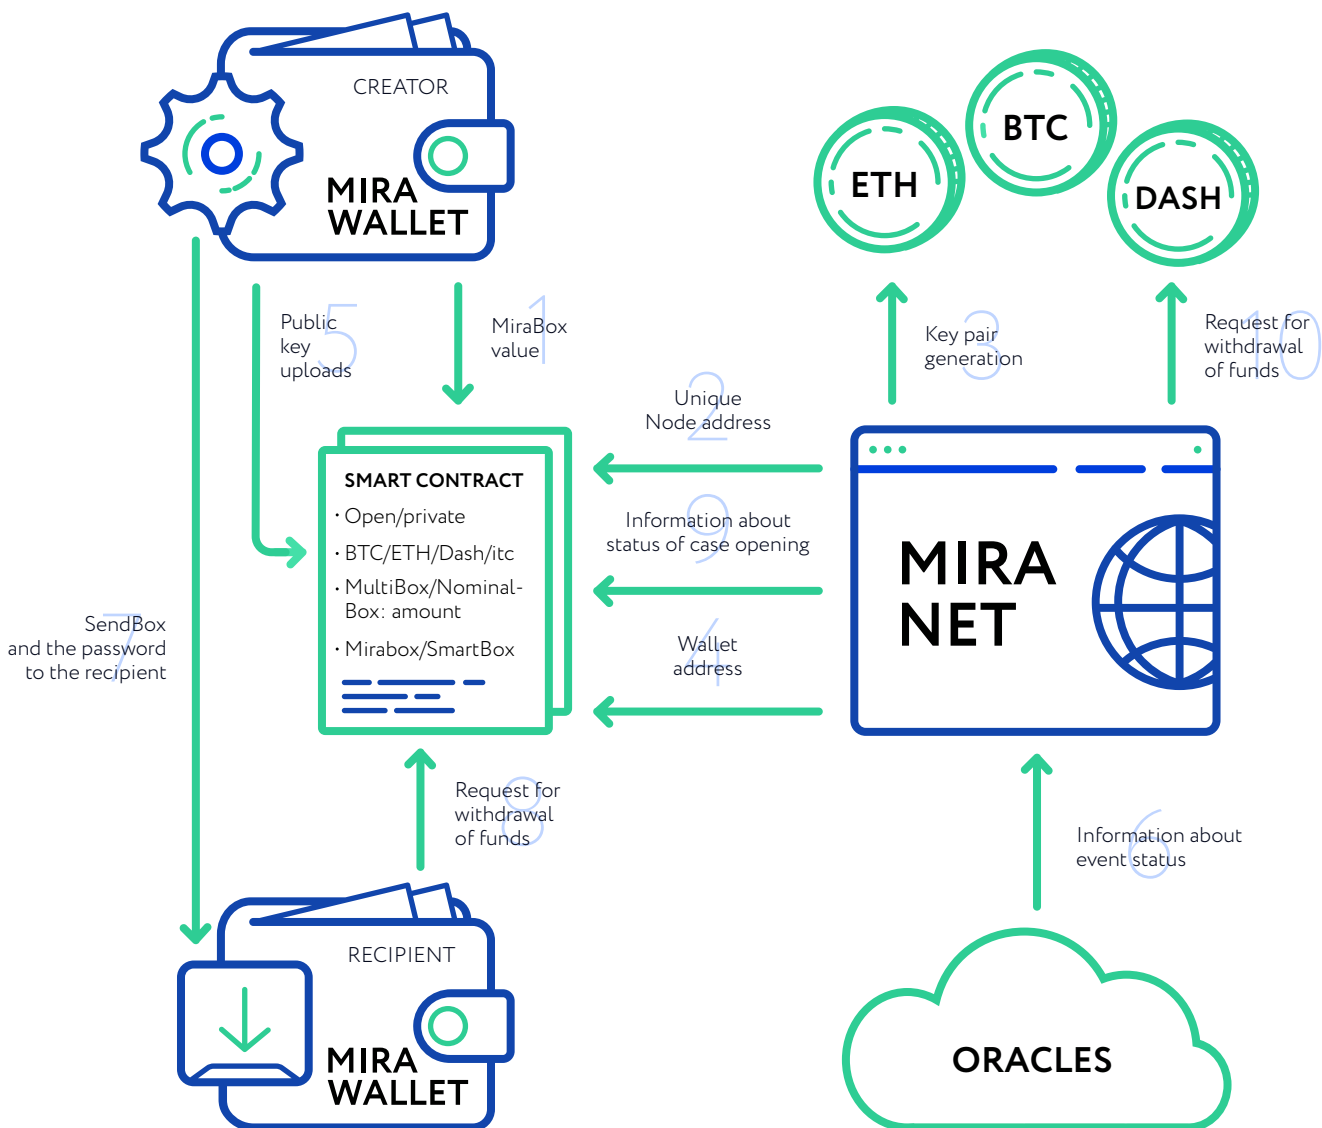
CREATOR

MIRA WALLET

ETH

BTC

DASH

5
Public key uploads

1
MiraBox value

3
Key pair generation

10
Request for withdrawal of funds

2
Unique Node address

SMART CONTRACT
· Open/private
· BTC/ETH/Dash/itc
· MultiBox/NominalBox: amount
· Mirabox/SmartBox

9
Information about status of case opening

4
Wallet address

MIRA NET

7
SendBox and the password to the recipient

8
Request for withdrawal of funds

6
Information about event status

RECIPIENT

MIRA WALLET

ORACLES